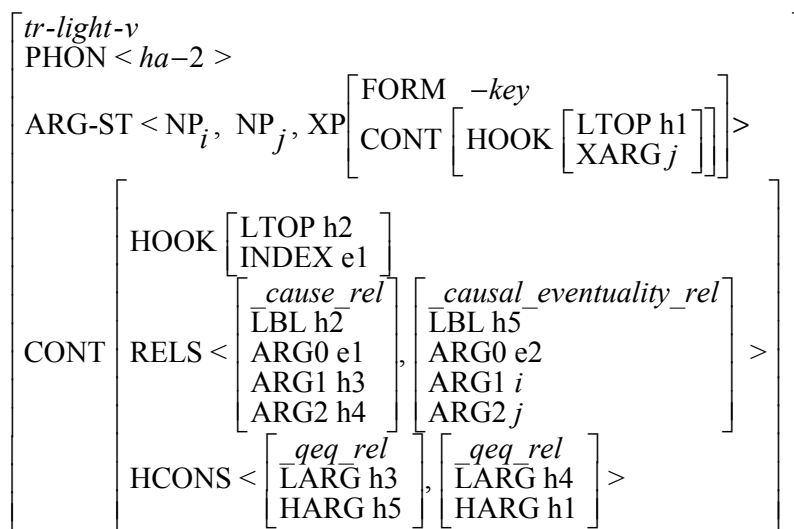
tr-light-v
PHON < ha−2 >
ARG-ST < NP$_i$, NP$_j$, XP [FORM −key, CONT [HOOK [LTOP h1, XARG j]]] >
CONT [HOOK [LTOP h2, INDEX e1]
RELS < [_cause_rel, LBL h2, ARG0 e1, ARG1 h3, ARG2 h4], [_causal_eventuality_rel, LBL h5, ARG0 e2, ARG1 i, ARG2 j] >
HCONS < [_qeq_rel, LARG h3, HARG h5], [_qeq_rel, LARG h4, HARG h1] >]